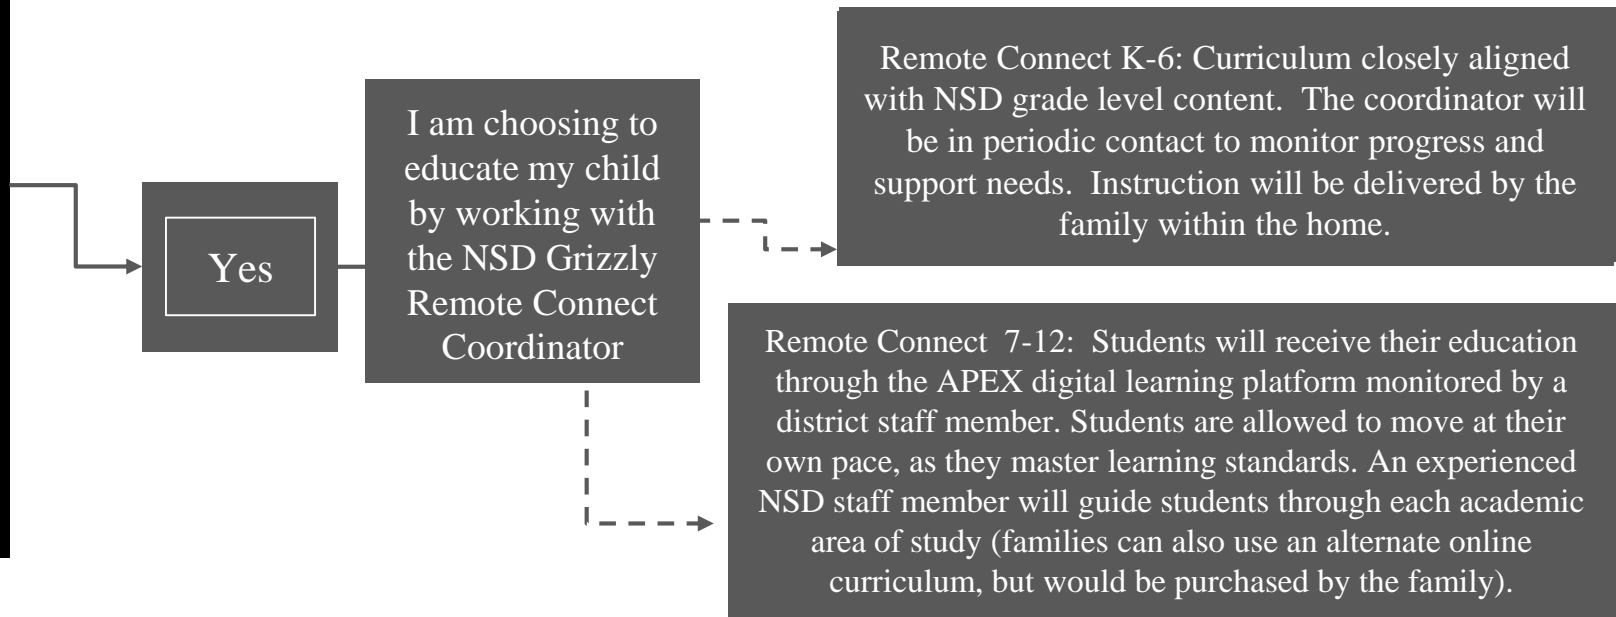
Yes

I am choosing to educate my child by working with the NSD Grizzly Remote Connect Coordinator

Remote Connect K-6: Curriculum closely aligned with NSD grade level content. The coordinator will be in periodic contact to monitor progress and support needs. Instruction will be delivered by the family within the home.

Remote Connect 7-12: Students will receive their education through the APEX digital learning platform monitored by a district staff member. Students are allowed to move at their own pace, as they master learning standards. An experienced NSD staff member will guide students through each academic area of study (families can also use an alternate online curriculum, but would be purchased by the family).